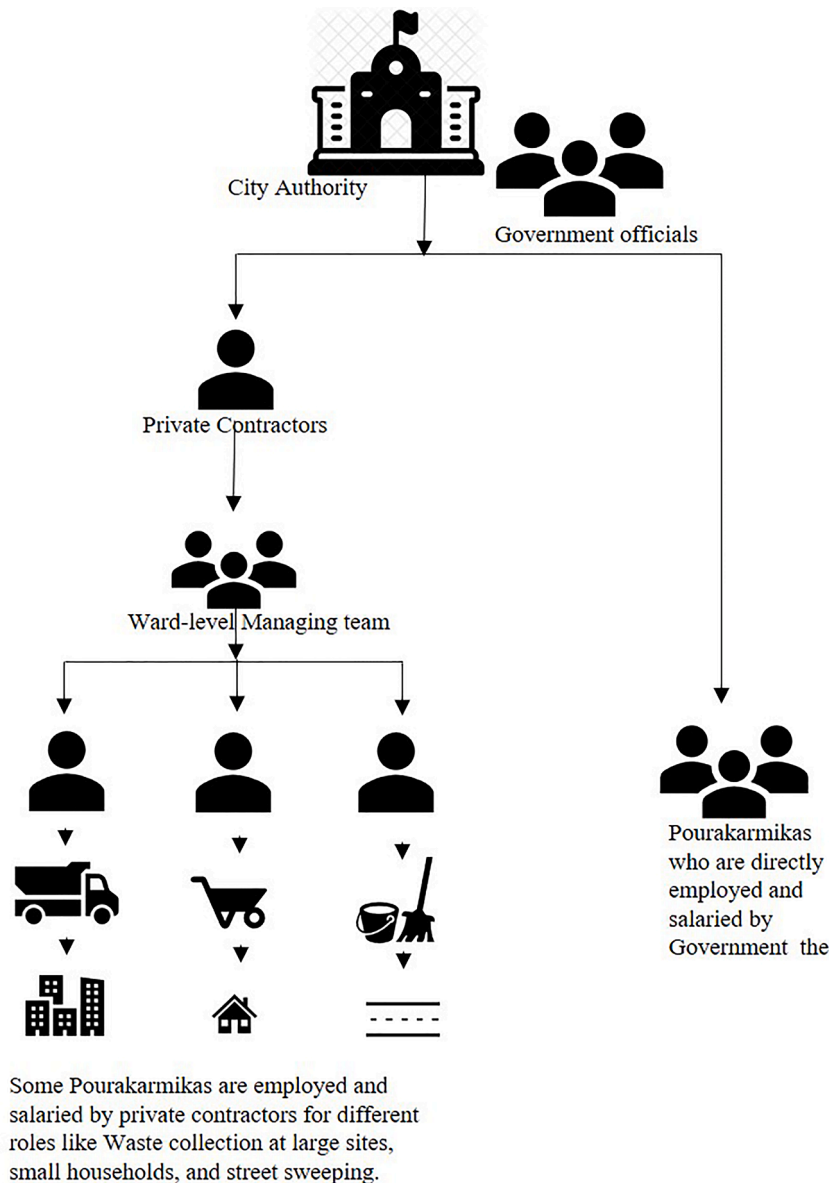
City Authority

Government officials

Private Contractors

Ward-level Managing team

Pourakarmikas who are directly employed and salaried by Government the

Some Pourakarmikas are employed and salaried by private contractors for different roles like Waste collection at large sites, small households, and street sweeping.